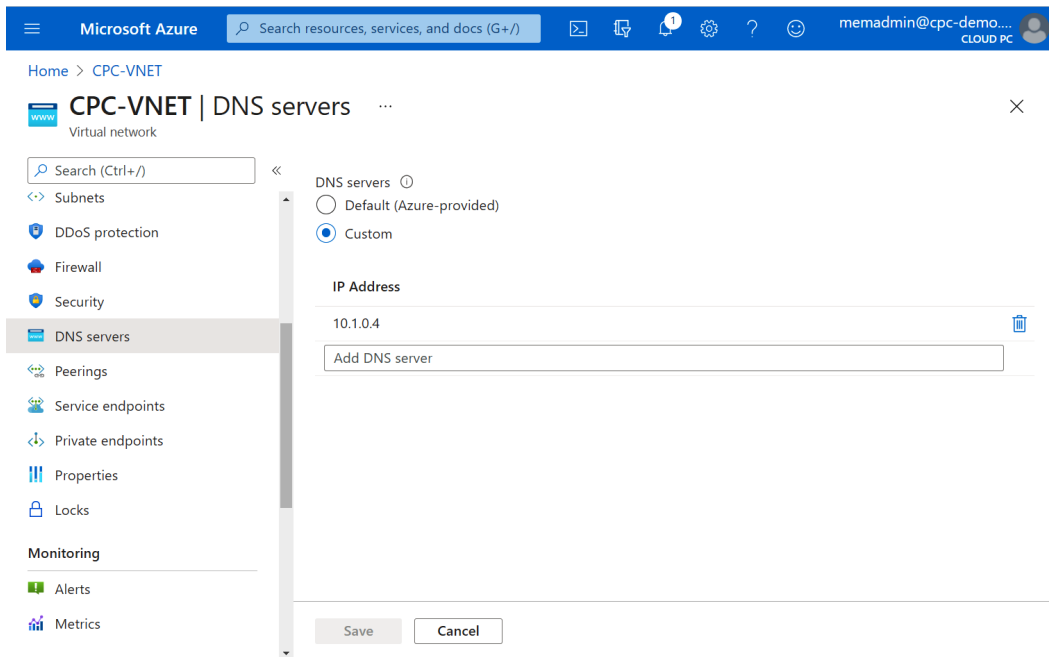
Microsoft Azure

Search resources, services, and docs (G+/)

1

memadmin@cpc-demo....
CLOUD PC

Home > CPC-VNET

www

CPC-VNET | DNS servers ...

Virtual network

Search (Ctrl+/)

«

Subnets

DDoS protection

Firewall

Security

DNS servers

Peerings

Service endpoints

Private endpoints

Properties

Locks

Monitoring

Alerts

Metrics

DNS servers

Default (Azure-provided)

Custom

IP Address

10.1.0.4

Add DNS server

Save

Cancel